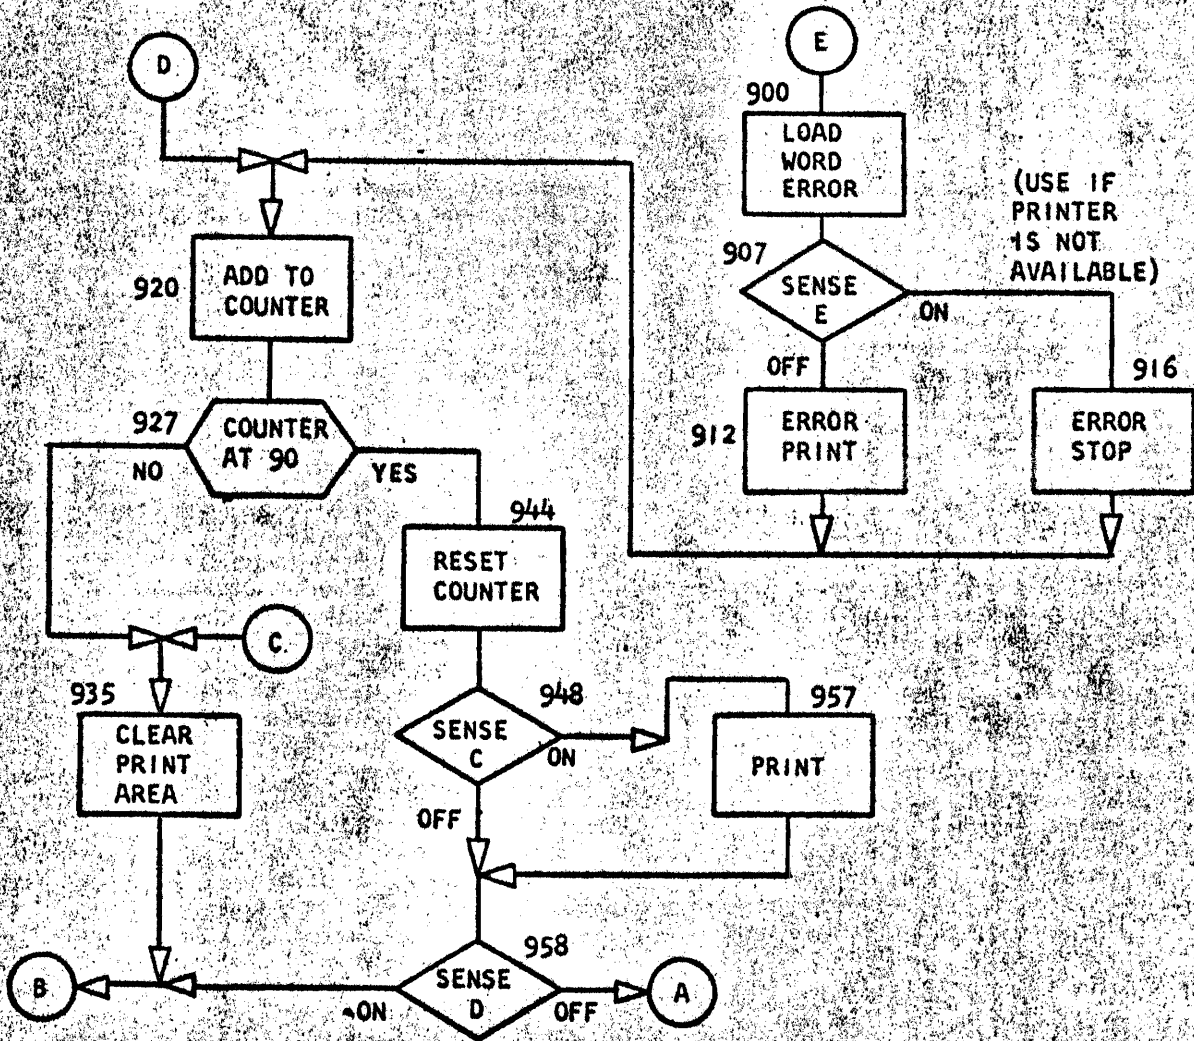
D

E

900

LOAD WORD ERROR

(USE IF PRINTER IS NOT AVAILABLE)

907

SENSE E

ON

OFF

916

920

ADD TO COUNTER

912

ERROR PRINT

ERROR STOP

927

COUNTER AT 90

NO

YES

944

RESET COUNTER

C

935

CLEAR PRINT AREA

948

SENSE C

ON

957

PRINT

OFF

958

B

ON

SENSE D

OFF

A